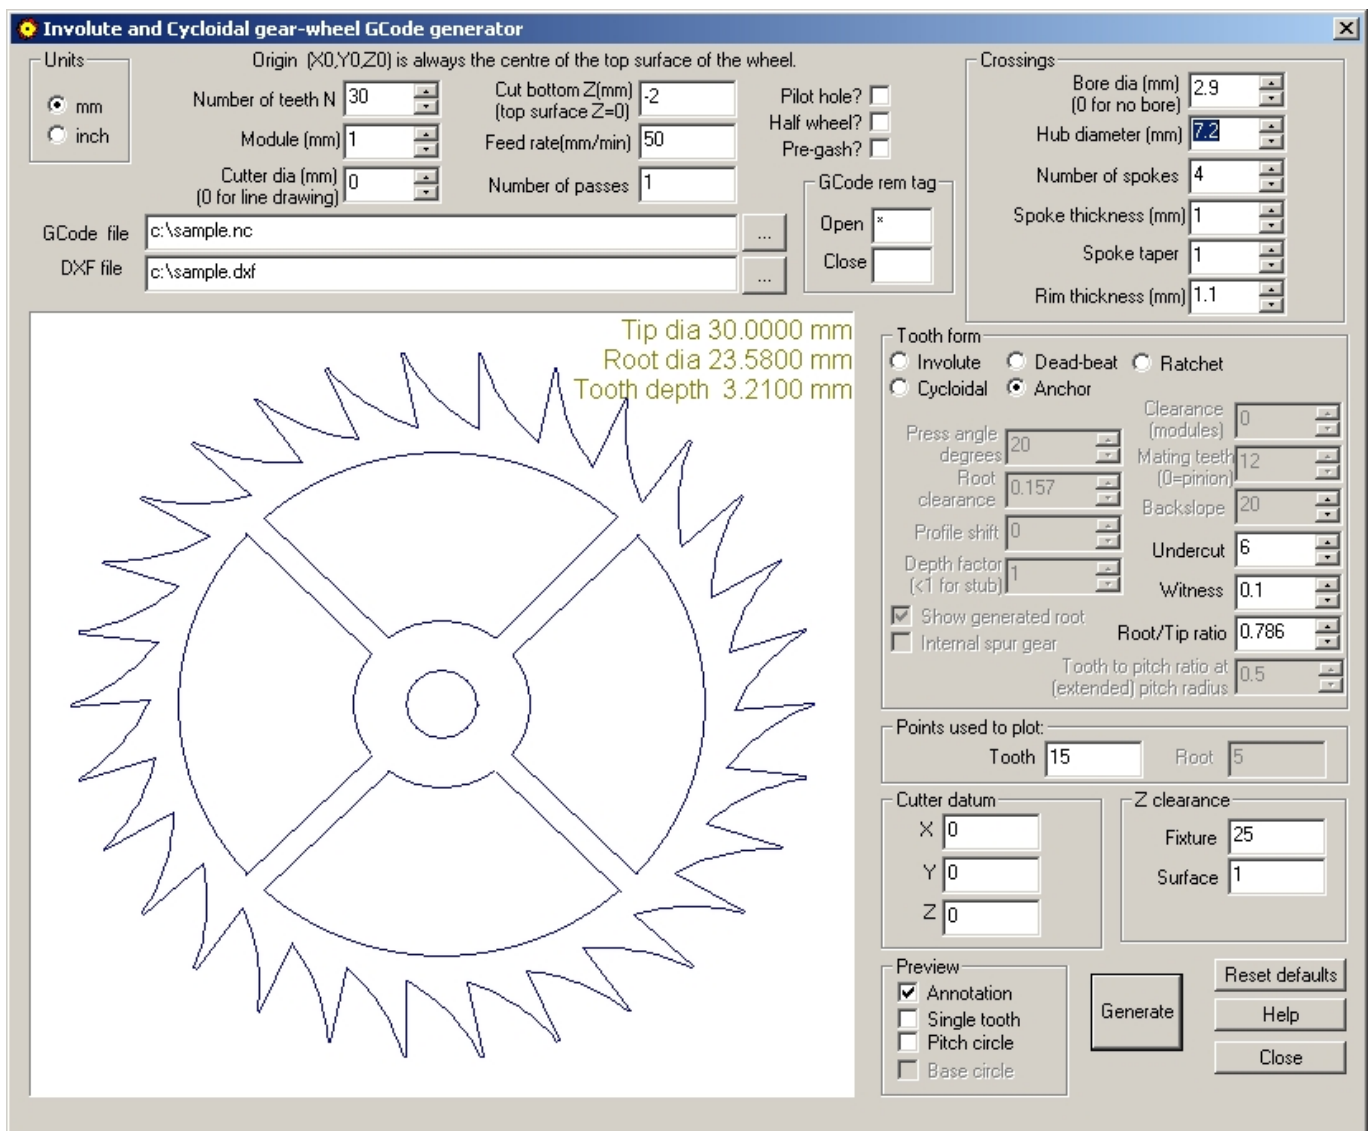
Involute and Cycloidal gear-wheel GCode generator

Units
mm
inch

Origin (X0,Y0,Z0) is always the centre of the top surface of the wheel.

Number of teeth N 30
Module (mm) 1
Cutter dia (mm) (0 for line drawing) 0

Cut bottom Z(mm) (top surface Z=0) -2
Feed rate(mm/min) 50
Number of passes 1

Pilot hole?
Half wheel?
Pre-gash?

GCode rem tag
Open *
Close

GCode file c:\sample.nc ...
DXF file c:\sample.dxf ...

Crossings
Bore dia (mm) (0 for no bore) 2.9
Hub diameter (mm) 7.2
Number of spokes 4
Spoke thickness (mm) 1
Spoke taper 1
Rim thickness (mm) 1.1

Tip dia 30.0000 mm
Root dia 23.5800 mm
Tooth depth 3.2100 mm

Tooth form
Involute
Dead-beat
Ratchet
Cycloidal
Anchor

Press angle degrees 20
Root clearance 0.157
Profile shift 0
Depth factor (<1 for stub) 1
Clearance (modules) 0
Mating teeth (0=pinion) 12
Backslope 20
Undercut 6
Witness 0.1
Root/Tip ratio 0.786
Show generated root
Internal spur gear
Tooth to pitch ratio at (extended) pitch radius 0.5

Points used to plot:
Tooth 15
Root 5

Cutter datum
X 0
Y 0
Z 0

Z clearance
Fixture 25
Surface 1

Preview
Annotation
Single tooth
Pitch circle
Base circle

Generate
Reset defaults
Help
Close